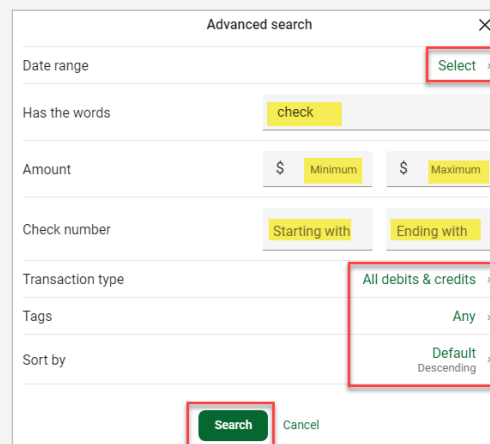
Advanced search
×

Date range
Select ›

Has the words
check

Amount
$ Minimum
$ Maximum

Check number
Starting with
Ending with

Transaction type
All debits & credits ›

Tags
Any ›

Sort by
Default
Descending ›

Search
Cancel